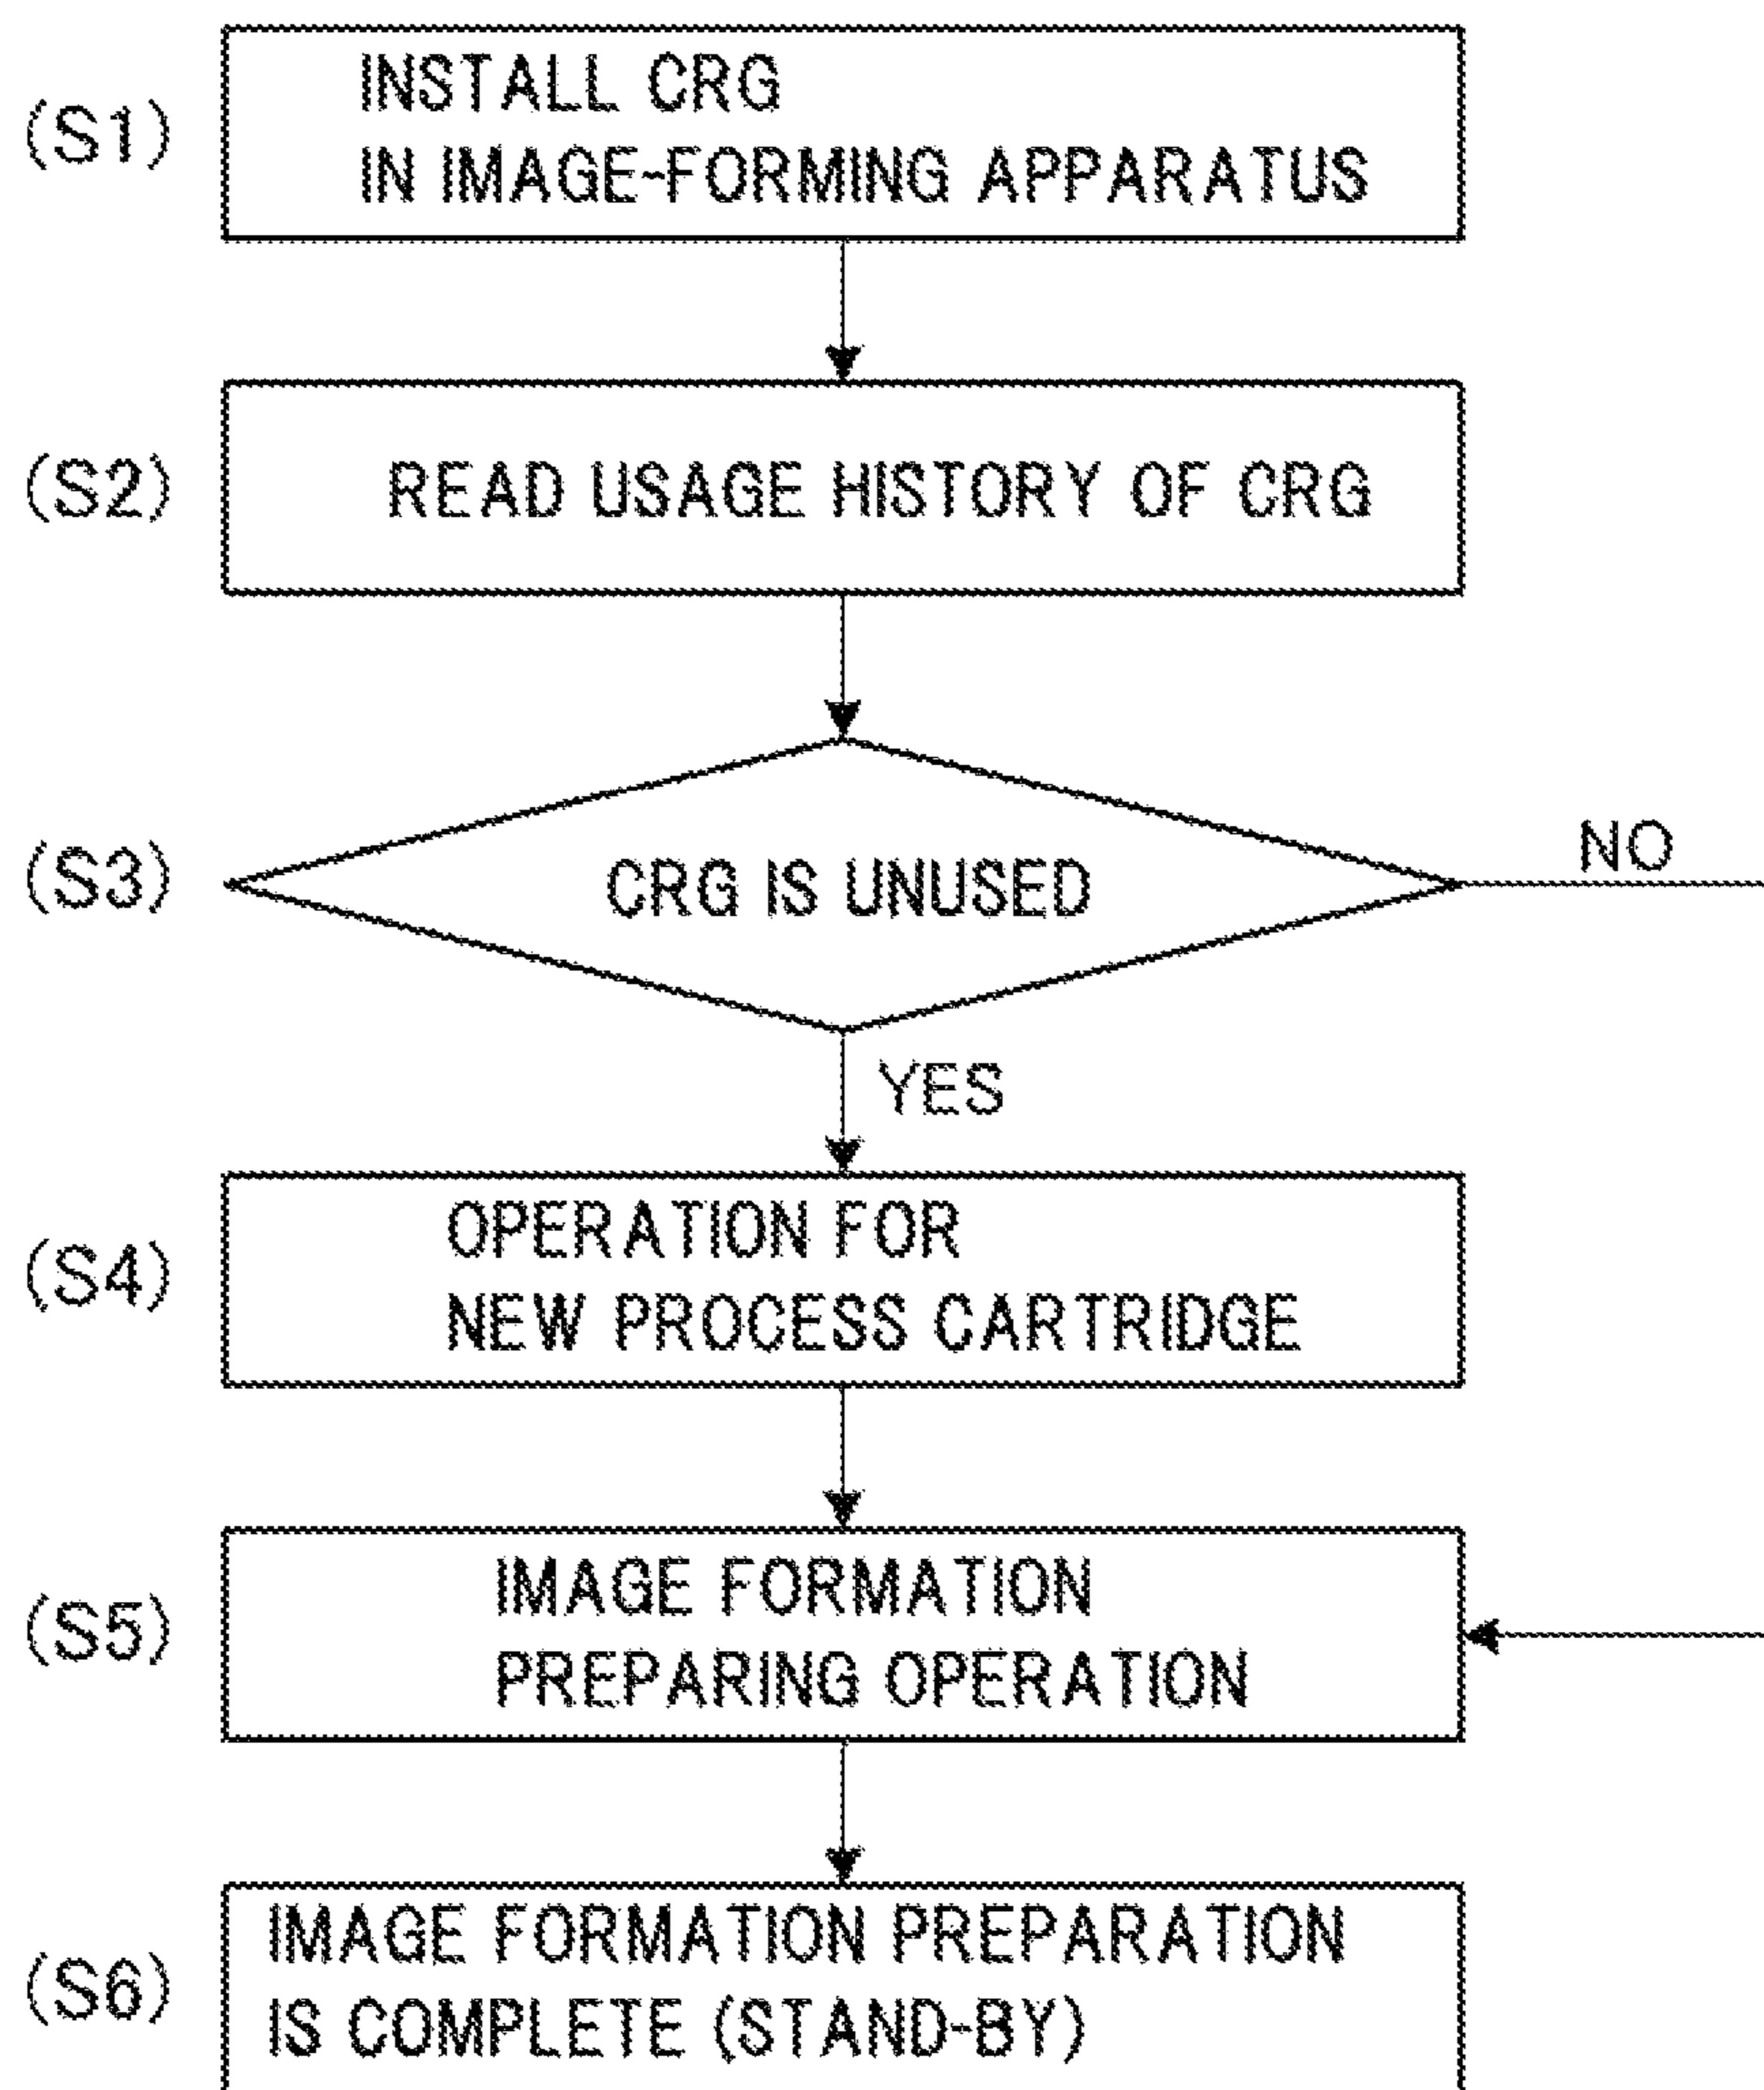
(S1) INSTALL CRG IN IMAGE-FORMING APPARATUS

(S2) READ USAGE HISTORY OF CRG

(S3) CRG IS UNUSED

NO

YES

(S4) OPERATION FOR NEW PROCESS CARTRIDGE

(S5) IMAGE FORMATION PREPARING OPERATION

(S6) IMAGE FORMATION PREPARATION IS COMPLETE (STAND-BY)